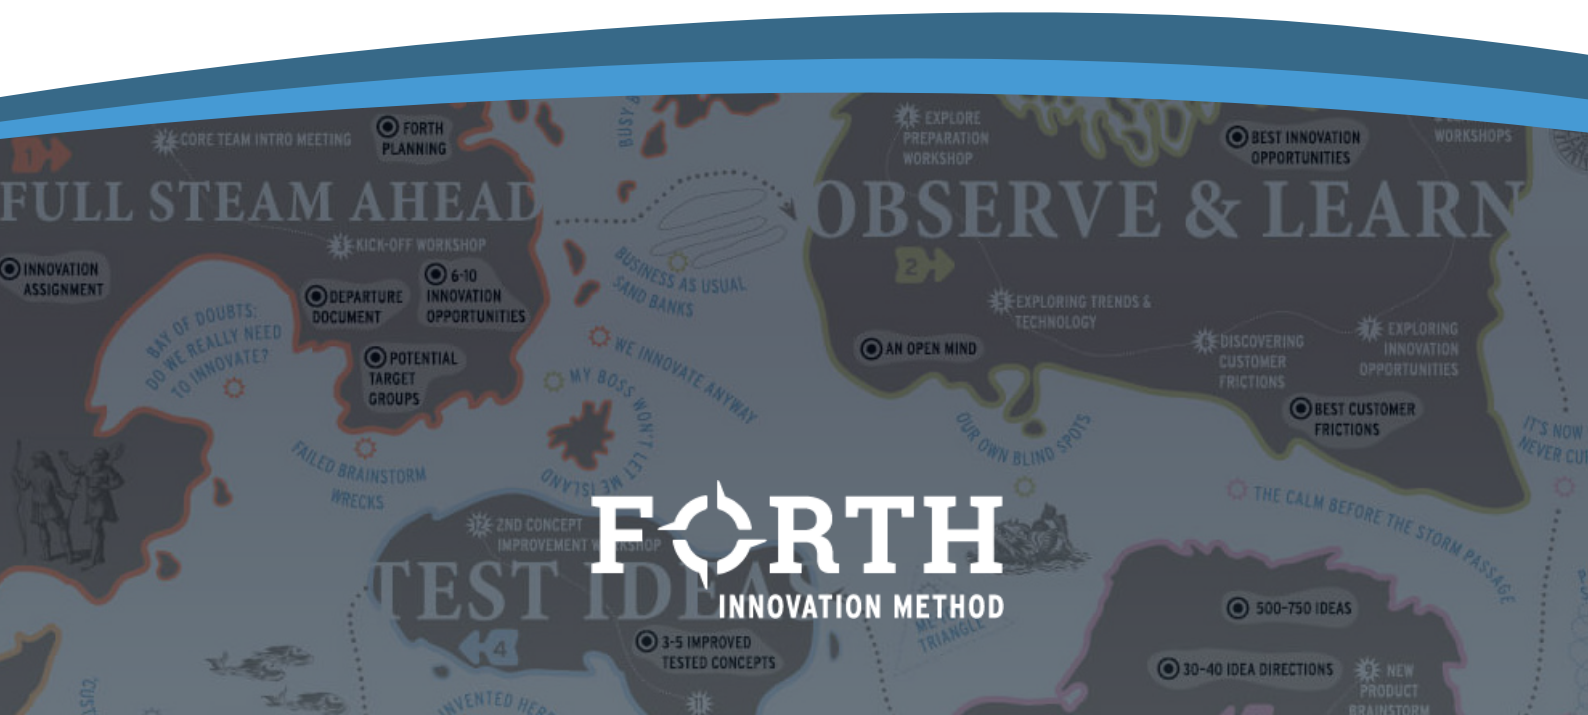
CORE TEAM INTRO MEETING
FORTH PLANNING
FULL STEAM AHEAD
KICK-OFF WORKSHOP
INNOVATION ASSIGNMENT
DEPARTURE DOCUMENT
6-10 INNOVATION OPPORTUNITIES
POTENTIAL TARGET GROUPS
BAY OF DOUBTS: DO WE REALLY NEED TO INNOVATE?
FAILED BRAINSTORM WRECKS
BUSY
BUSINESS AS USUAL SAND BANKS
WE INNOVATE ANYWAY
MY BOSS WON'T LET ME ISLAND
EXPLORE PREPARATION WORKSHOP
BEST INNOVATION OPPORTUNITIES
WORKSHOPS
OBSERVE & LEARN
EXPLORING TRENDS & TECHNOLOGY
AN OPEN MIND
DISCOVERING CUSTOMER FRICTIONS
EXPLORING INNOVATION OPPORTUNITIES
BEST CUSTOMER FRICTIONS
OUR OWN BLIND SPOTS
IT'S NOW NEVER CU
THE CALM BEFORE THE STORM PASSAGE
2ND CONCEPT IMPROVEMENT WORKSHOP
TEST IDEAS
FORTH
INNOVATION METHOD
3-5 IMPROVED TESTED CONCEPTS
TRIANGLE
500-750 IDEAS
30-40 IDEA DIRECTIONS
NEW PRODUCT BRAINSTORM
INVENTED HER